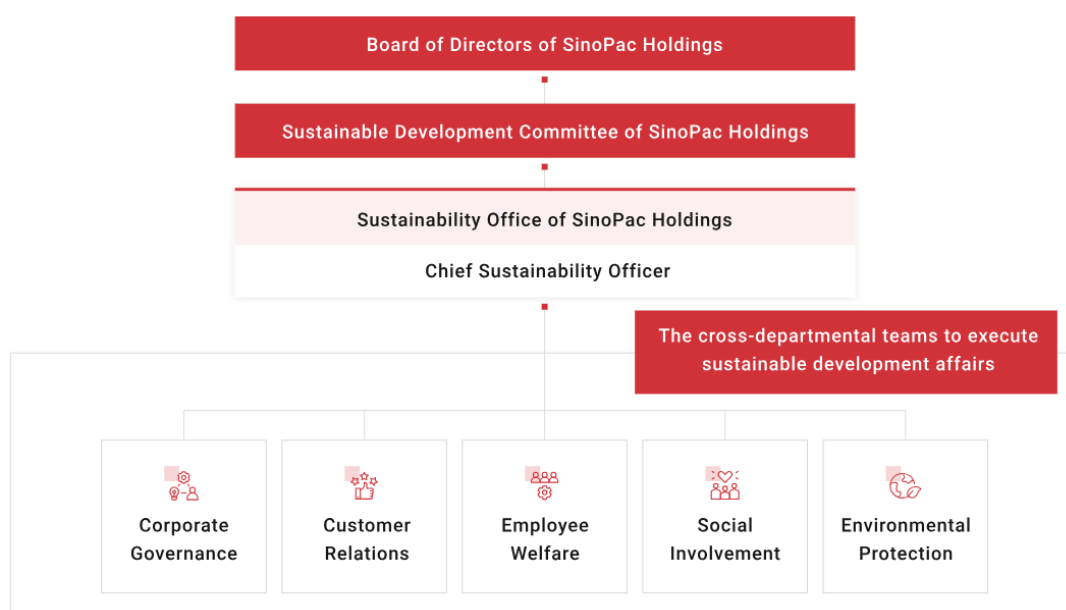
Board of Directors of SinoPac Holdings

Sustainable Development Committee of SinoPac Holdings

Sustainability Office of SinoPac Holdings

Chief Sustainability Officer

The cross-departmental teams to execute sustainable development affairs

Corporate Governance

Customer Relations

Employee Welfare

Social Involvement

Environmental Protection